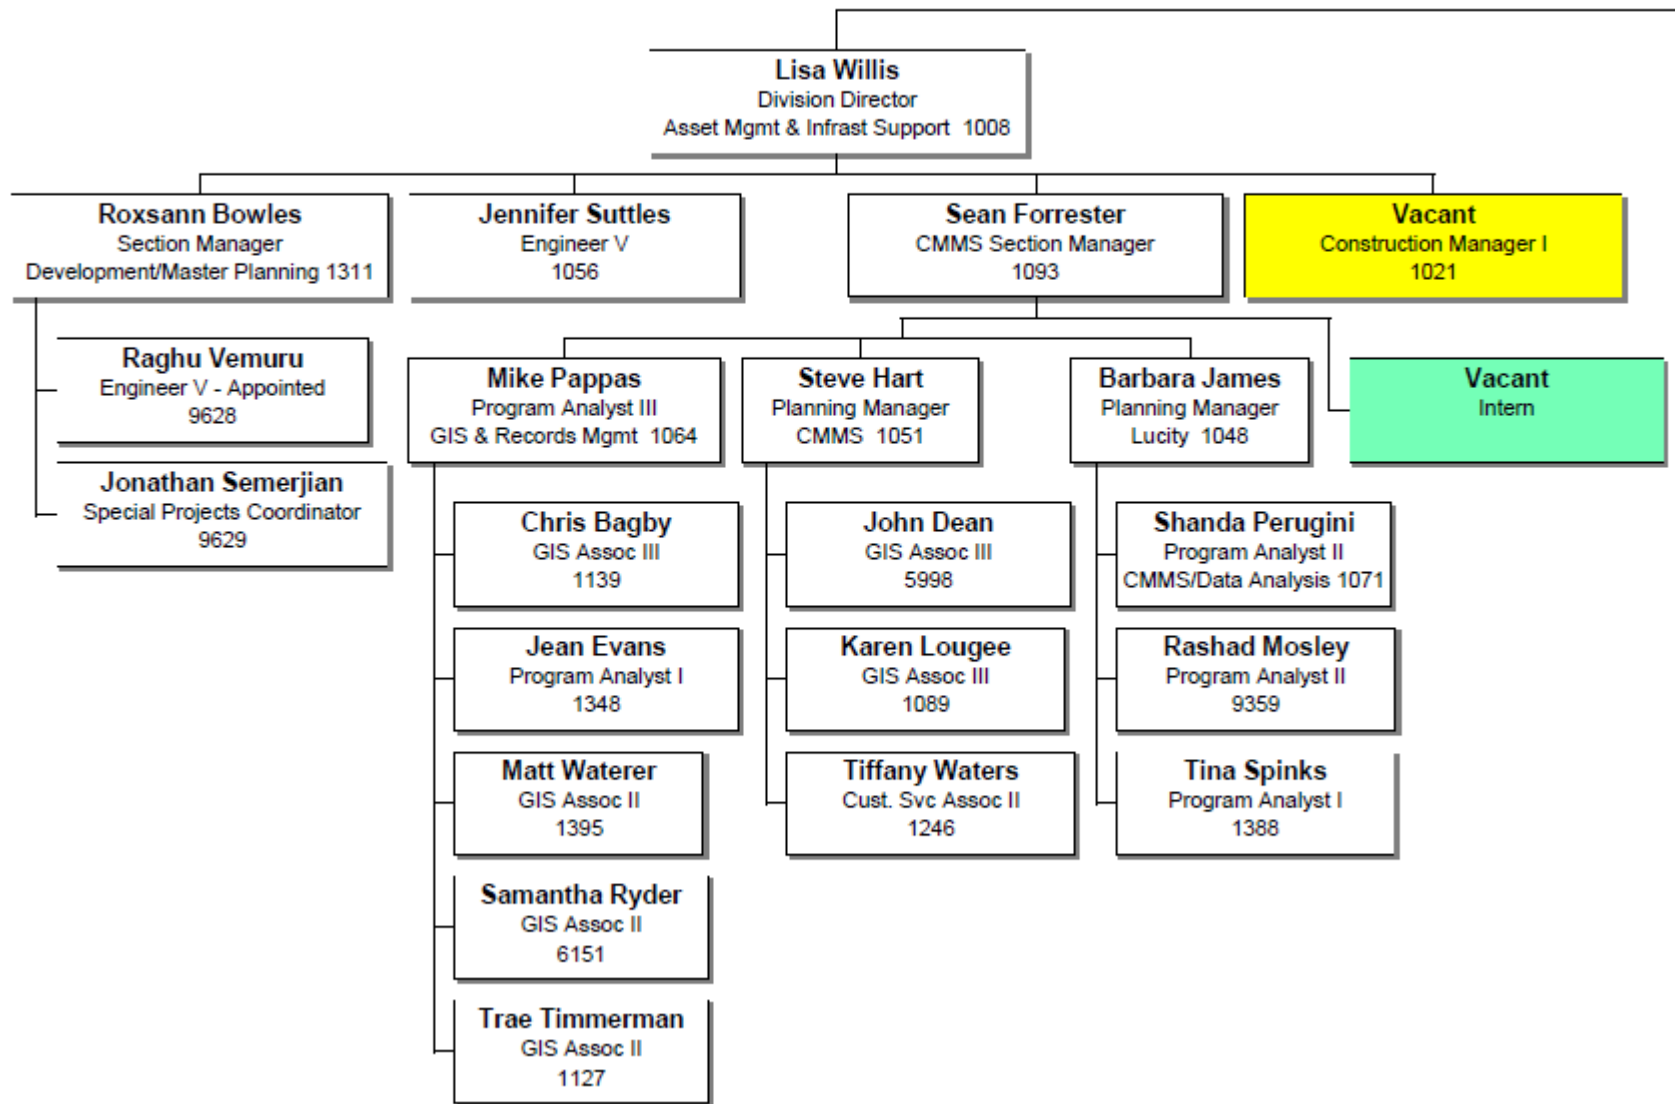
Lisa Willis
Division Director
Asset Mgmt & Infrast Support 1008

Roxsann Bowles
Section Manager
Development/Master Planning 1311

Jennifer Suttles
Engineer V
1056

Sean Forrester
CMMS Section Manager
1093

Vacant
Construction Manager I
1021

Raghu Vemuru
Engineer V - Appointed
9628

Jonathan Semerjian
Special Projects Coordinator
9629

Mike Pappas
Program Analyst III
GIS & Records Mgmt 1064

Steve Hart
Planning Manager
CMMS 1051

Barbara James
Planning Manager
Lucity 1048

Vacant
Intern

Chris Bagby
GIS Assoc III
1139

Jean Evans
Program Analyst I
1348

Matt Waterer
GIS Assoc II
1395

Samantha Ryder
GIS Assoc II
6151

Trae Timmerman
GIS Assoc II
1127

John Dean
GIS Assoc III
5998

Karen Lougee
GIS Assoc III
1089

Tiffany Waters
Cust. Svc Assoc II
1246

Shanda Perugini
Program Analyst II
CMMS/Data Analysis 1071

Rashad Mosley
Program Analyst II
9359

Tina Spinks
Program Analyst I
1388